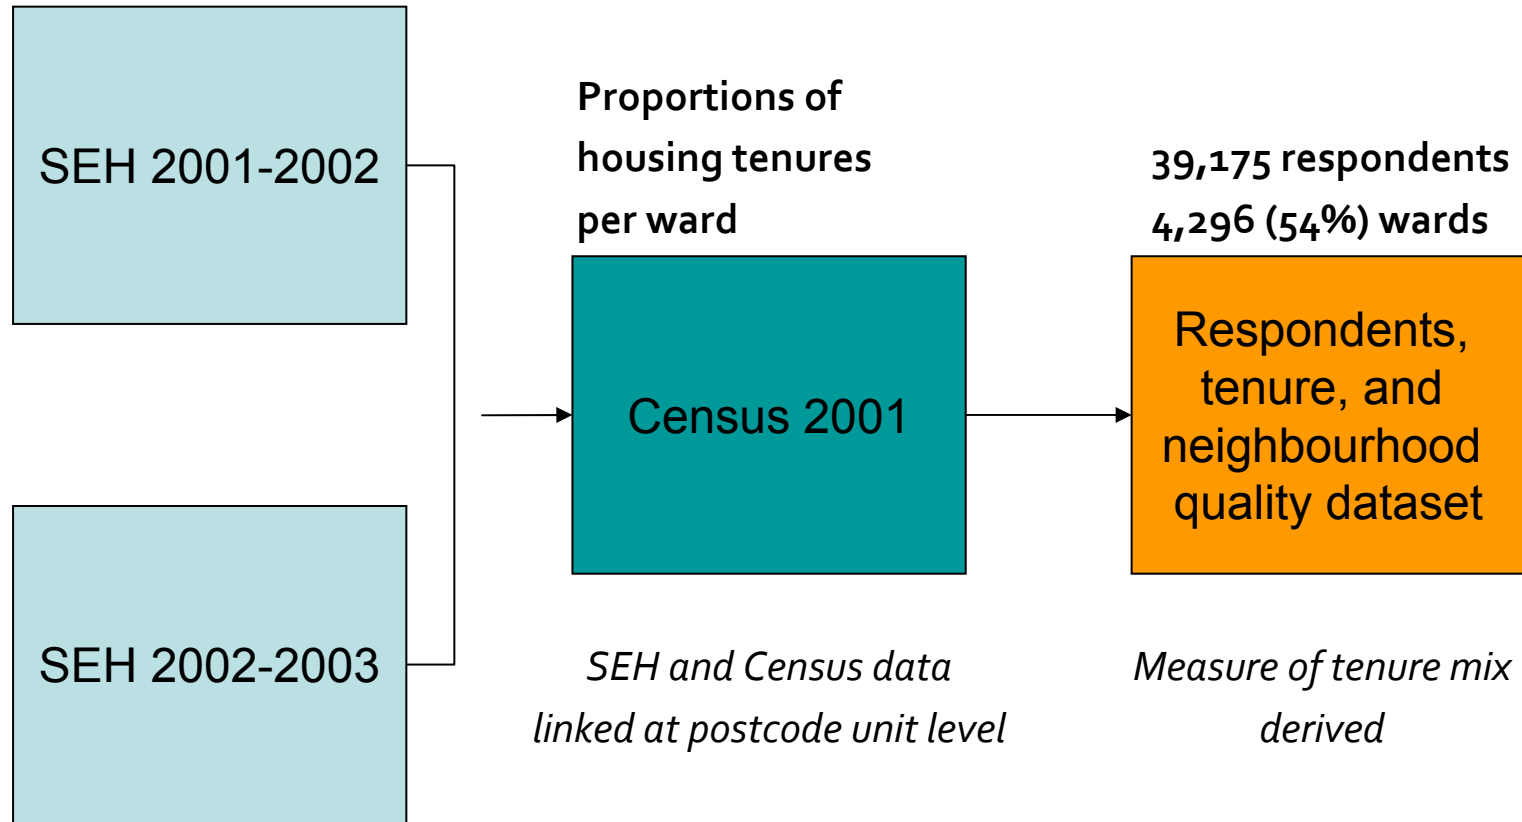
SEH 2001-2002

SEH 2002-2003

Proportions of housing tenures per ward

Census 2001

SEH and Census data linked at postcode unit level

39,175 respondents
4,296 (54%) wards

Respondents, tenure, and neighbourhood quality dataset

Measure of tenure mix derived